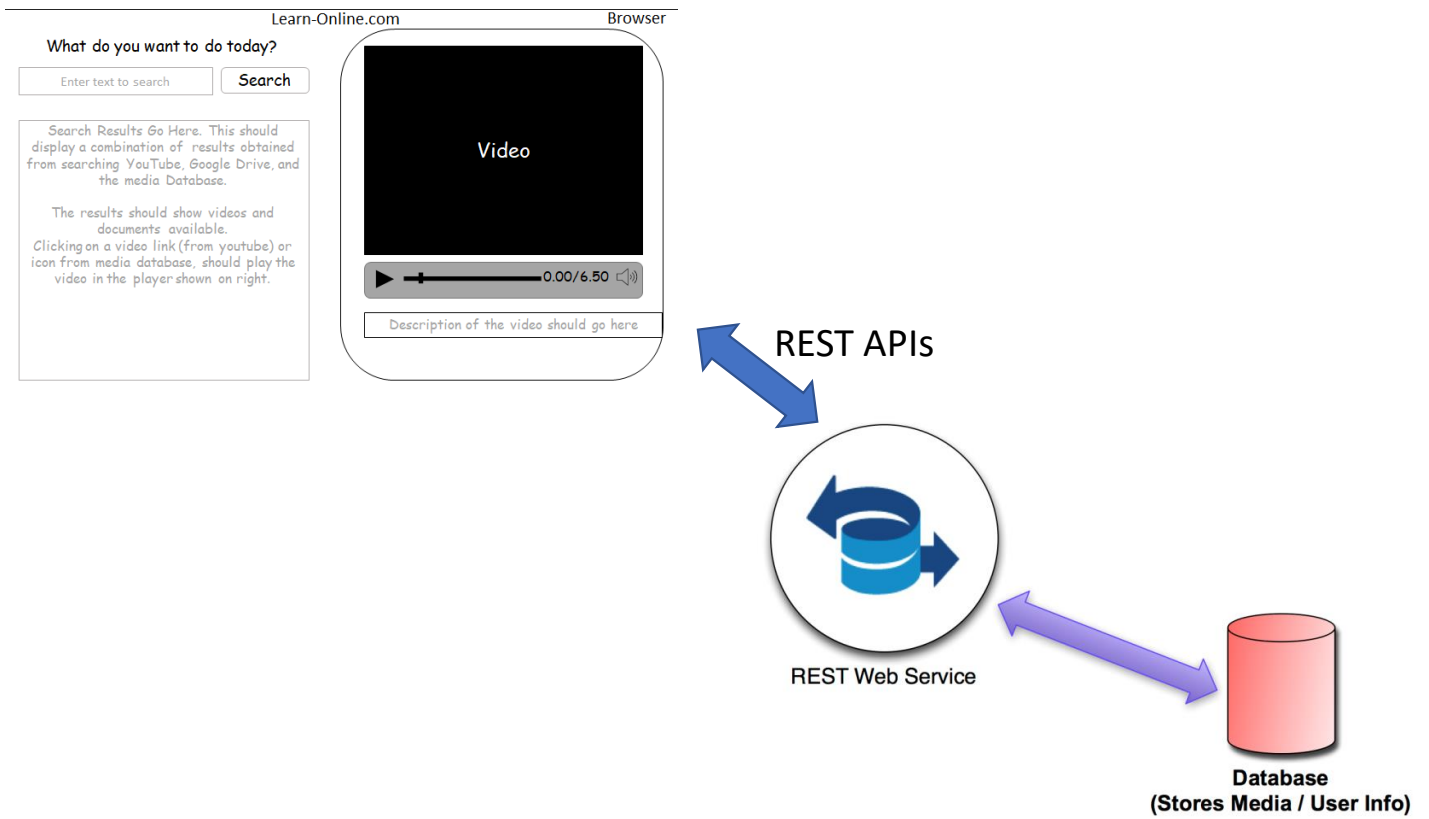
Learn-Online.com Browser

What do you want to do today?

Enter text to search

Search

Search Results Go Here. This should display a combination of results obtained from searching YouTube, Google Drive, and the media Database.

The results should show videos and documents available.
Clicking on a video link (from youtube) or icon from media database, should play the video in the player shown on right.

Video

0.00/6.50

Description of the video should go here

REST APIs

REST Web Service

Database
(Stores Media / User Info)